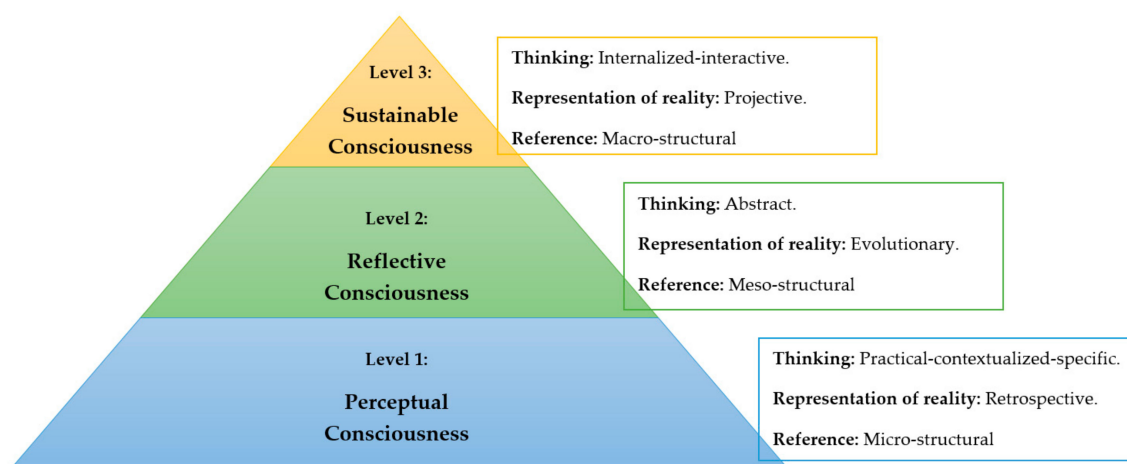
Level 3:
Sustainable Consciousness

Thinking: Internalized-interactive.
Representation of reality: Projective.
Reference: Macro-structural

Level 2:
Reflective Consciousness

Thinking: Abstract.
Representation of reality: Evolutionary.
Reference: Meso-structural

Level 1:
Perceptual Consciousness

Thinking: Practical-contextualized-specific.
Representation of reality: Retrospective.
Reference: Micro-structural